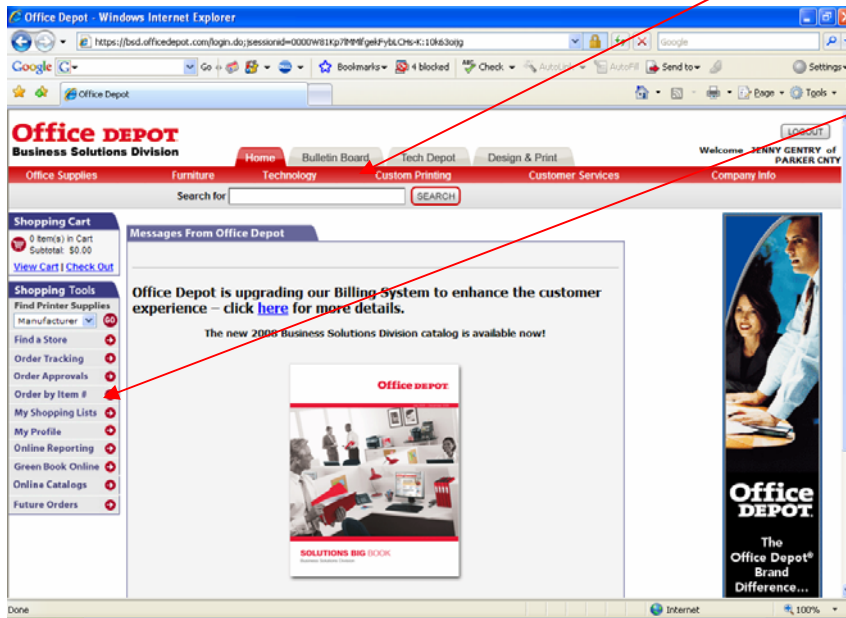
Office Depot - Windows Internet Explorer

https://bsd.officedepot.com/login.do;jsessionid=0000W81Kp7lMMfgekFybLCHs-K:10k63oijg

Google

Google G- Go Bookmarks 4 blocked Check AutoLink AutoFill Send to Settings

Office Depot

Page Tools

Office DEPOT
Business Solutions Division

Home | Bulletin Board | Tech Depot | Design & Print

LOGOUT

Welcome JENNY GENTRY of PARKER CNTY

Office Supplies | Furniture | Technology | Custom Printing | Customer Services | Company Info

Search for SEARCH

Shopping Cart
0 item(s) in Cart
Subtotal: $0.00
View Cart | Check Out

Shopping Tools
Find Printer Supplies
Manufacturer GO
Find a Store
Order Tracking
Order Approvals
Order by Item #
My Shopping Lists
My Profile
Online Reporting
Green Book Online
Online Catalogs
Future Orders

Messages From Office Depot

Office Depot is upgrading our Billing System to enhance the customer experience – click here for more details.

The new 2008 Business Solutions Division catalog is available now!

Office DEPOT

SOLUTIONS BIG BOOK
Business Solutions Division

Office DEPOT.
The Office Depot® Brand Difference...

Done

Internet

100%